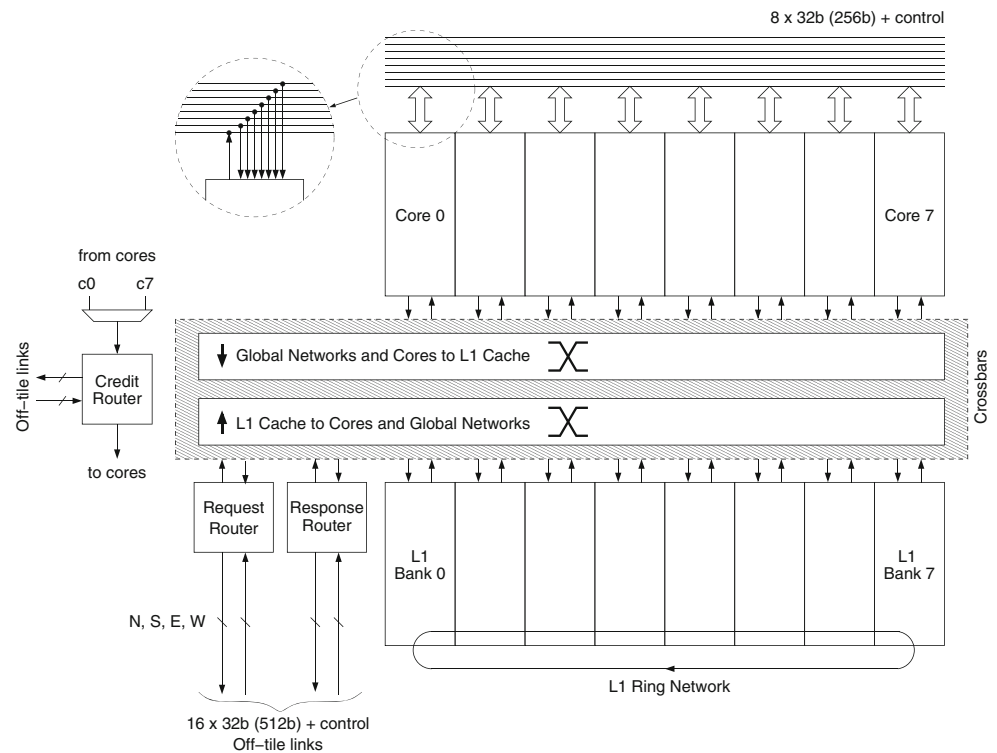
8 x 32b (256b) + control

Core 0

Core 7

from cores

c0

c7

Off–tile links

Credit Router

to cores

Global Networks and Cores to L1 Cache

L1 Cache to Cores and Global Networks

Crossbars

Request Router

Response Router

L1 Bank 0

L1 Bank 7

N, S, E, W

L1 Ring Network

16 x 32b (512b) + control
Off–tile links